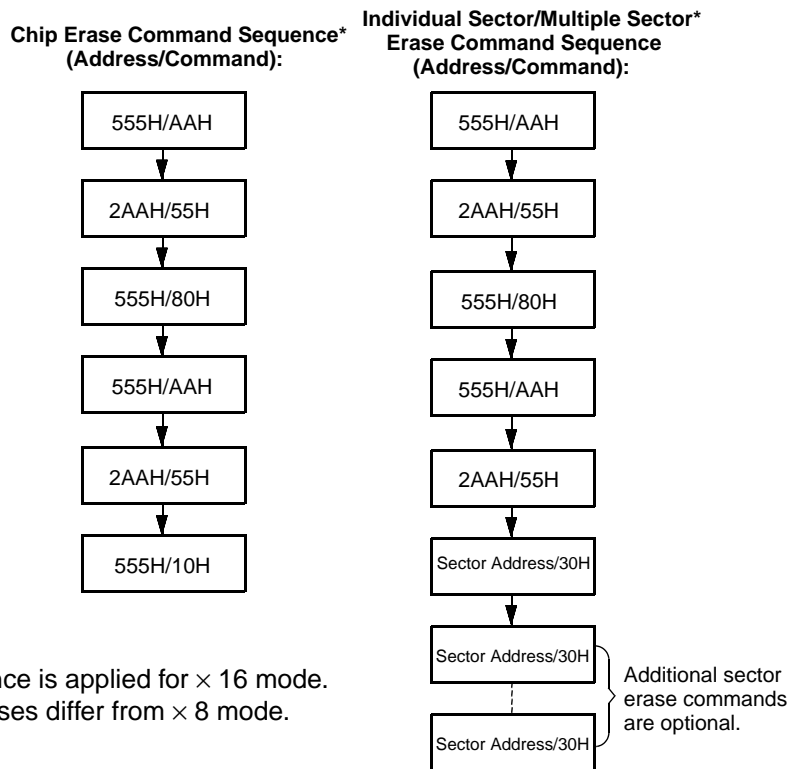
Chip Erase Command Sequence* (Address/Command):

555H/AAH

2AAH/55H

555H/80H

555H/AAH

2AAH/55H

555H/10H

Individual Sector/Multiple Sector* Erase Command Sequence (Address/Command):

555H/AAH

2AAH/55H

555H/80H

555H/AAH

2AAH/55H

Sector Address/30H

Sector Address/30H

Sector Address/30H

Additional sector erase commands are optional.

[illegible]ce is applied for $\times$ 16 mode.
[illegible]ses differ from $\times$ 8 mode.